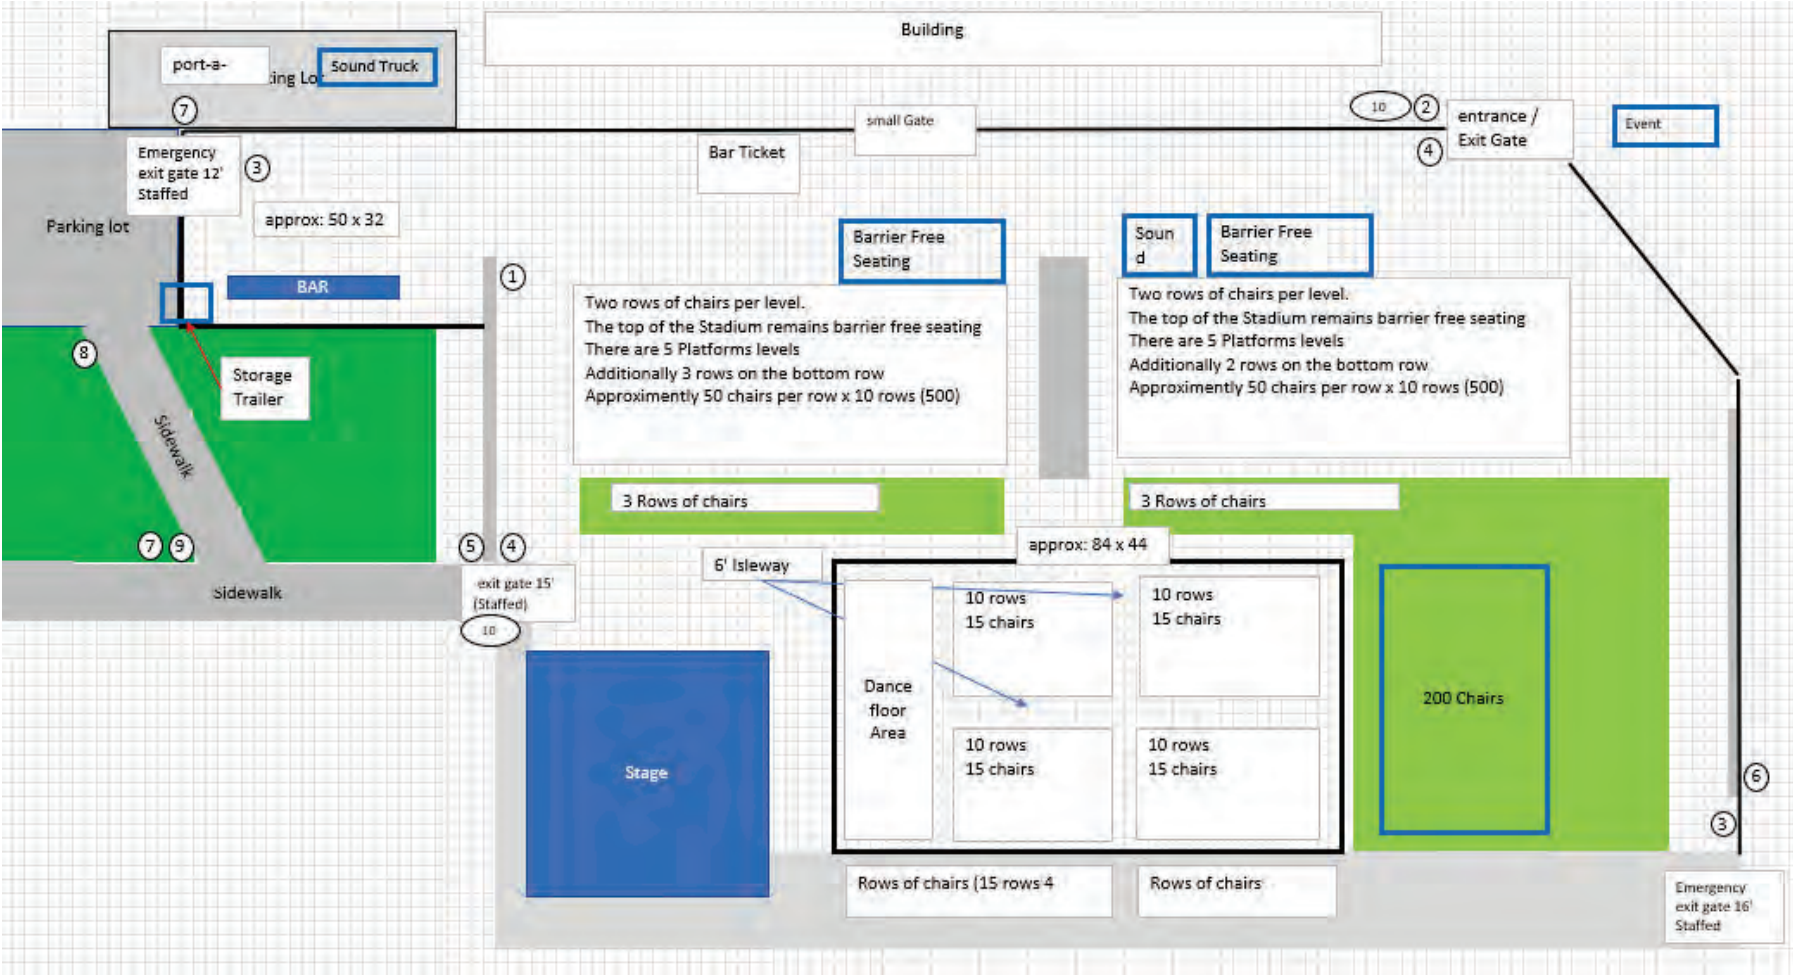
Building

port-a-

ing Lo

Sound Truck

7

10

2

entrance / Exit Gate

4

Event

small Gate

Emergency exit gate 12' Staffed

3

Bar Ticket

Parking lot

approx: 50 x 32

BAR

1

Barrier Free Seating

Soun d

Barrier Free Seating

Two rows of chairs per level.
The top of the Stadium remains barrier free seating
There are 5 Platforms levels
Additionally 3 rows on the bottom row
Approximently 50 chairs per row x 10 rows (500)

Two rows of chairs per level.
The top of the Stadium remains barrier free seating
There are 5 Platforms levels
Additionally 2 rows on the bottom row
Approximently 50 chairs per row x 10 rows (500)

8

Storage Trailer

Sidewalk

3 Rows of chairs

3 Rows of chairs

7 9

5 4

approx: 84 x 44

6' Isleway

Sidewalk

exit gate 15' (Staffed)

10

10 rows 15 chairs

10 rows 15 chairs

Dance floor Area

200 Chairs

Stage

10 rows 15 chairs

10 rows 15 chairs

6

3

Rows of chairs (15 rows 4

Rows of chairs

Emergency exit gate 16' Staffed